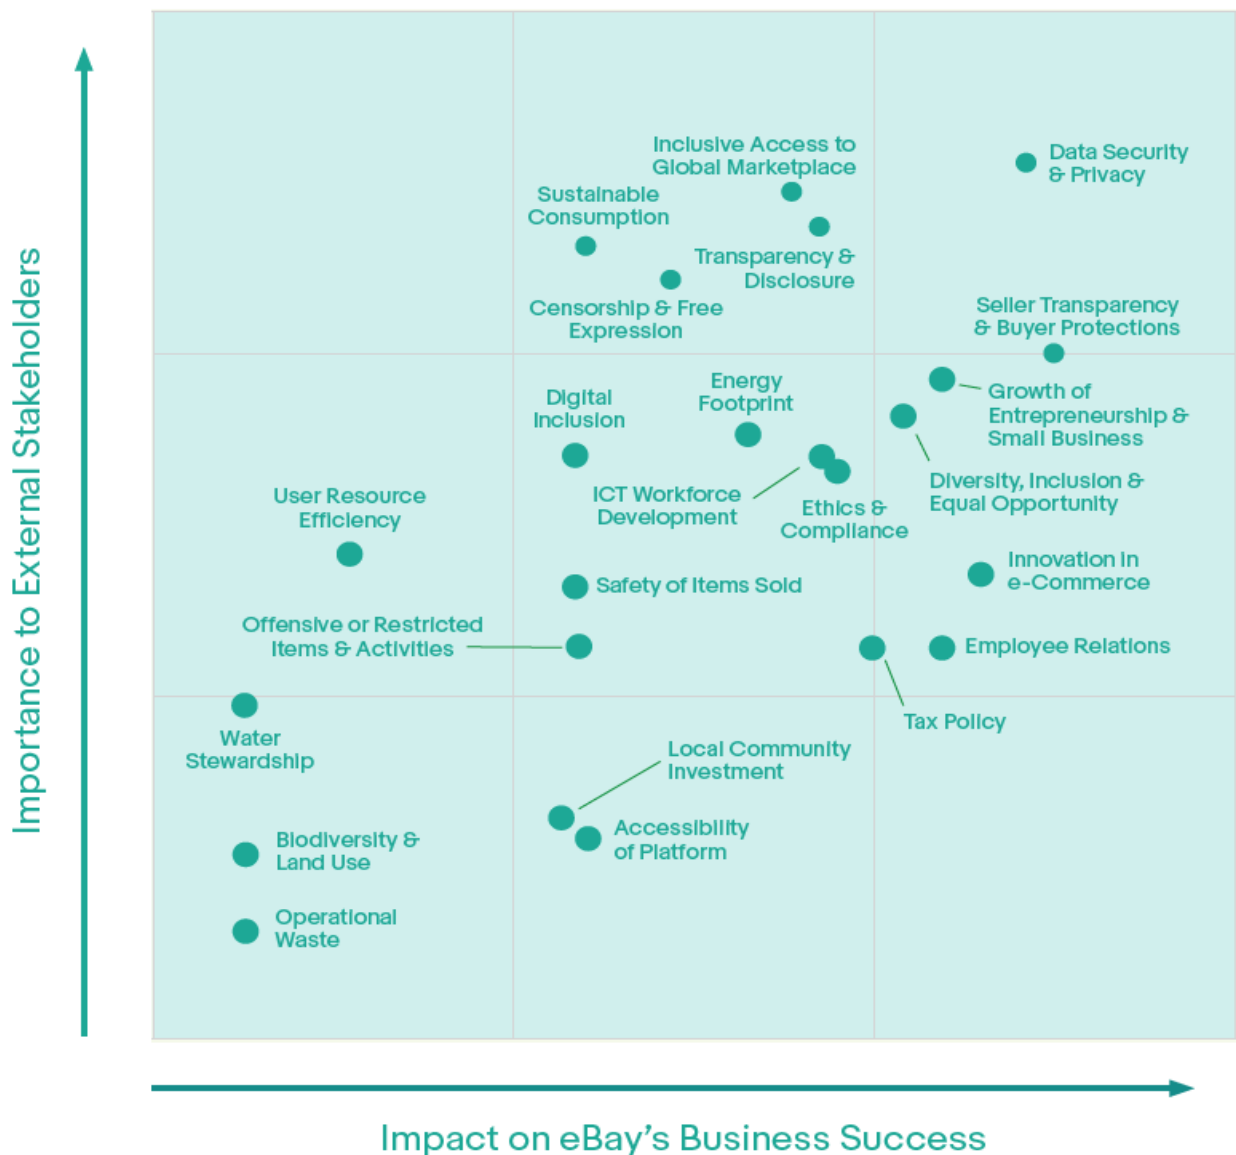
Importance to External Stakeholders

Inclusive Access to Global Marketplace

Data Security & Privacy

Sustainable Consumption

Transparency & Disclosure

Censorship & Free Expression

Seller Transparency & Buyer Protections

Digital Inclusion

Energy Footprint

Growth of Entrepreneurship & Small Business

ICT Workforce Development

Ethics & Compliance

Diversity, Inclusion & Equal Opportunity

User Resource Efficiency

Innovation in e-Commerce

Safety of Items Sold

Offensive or Restricted Items & Activities

Employee Relations

Tax Policy

Water Stewardship

Local Community Investment

Accessibility of Platform

Biodiversity & Land Use

Operational Waste

Impact on eBay’s Business Success